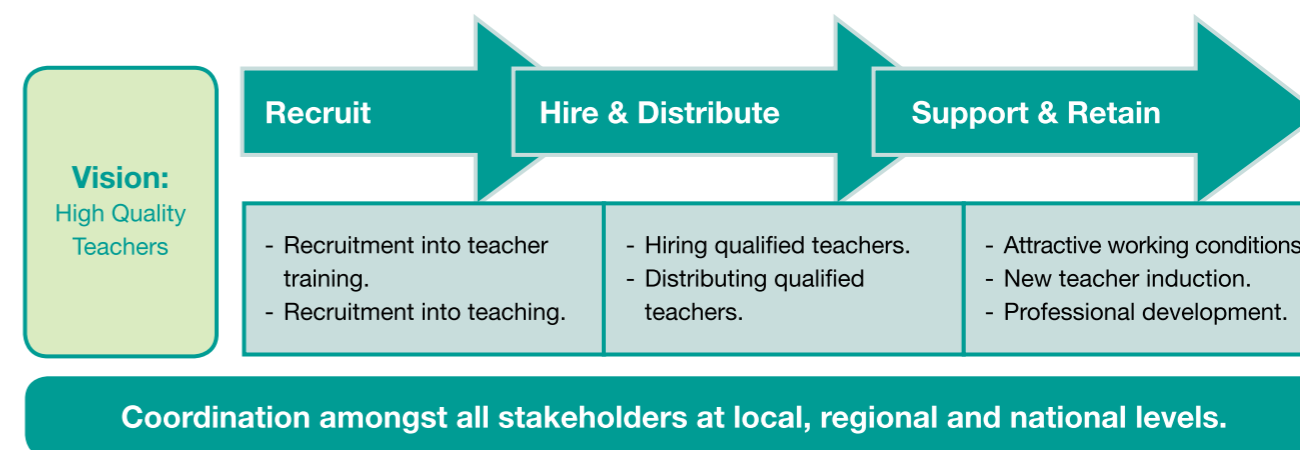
Vision:
High Quality Teachers

Recruit

Hire & Distribute

Support & Retain

- Recruitment into teacher training.
- Recruitment into teaching.

- Hiring qualified teachers.
- Distributing qualified teachers.

- Attractive working conditions
- New teacher induction.
- Professional development.

Coordination amongst all stakeholders at local, regional and national levels.